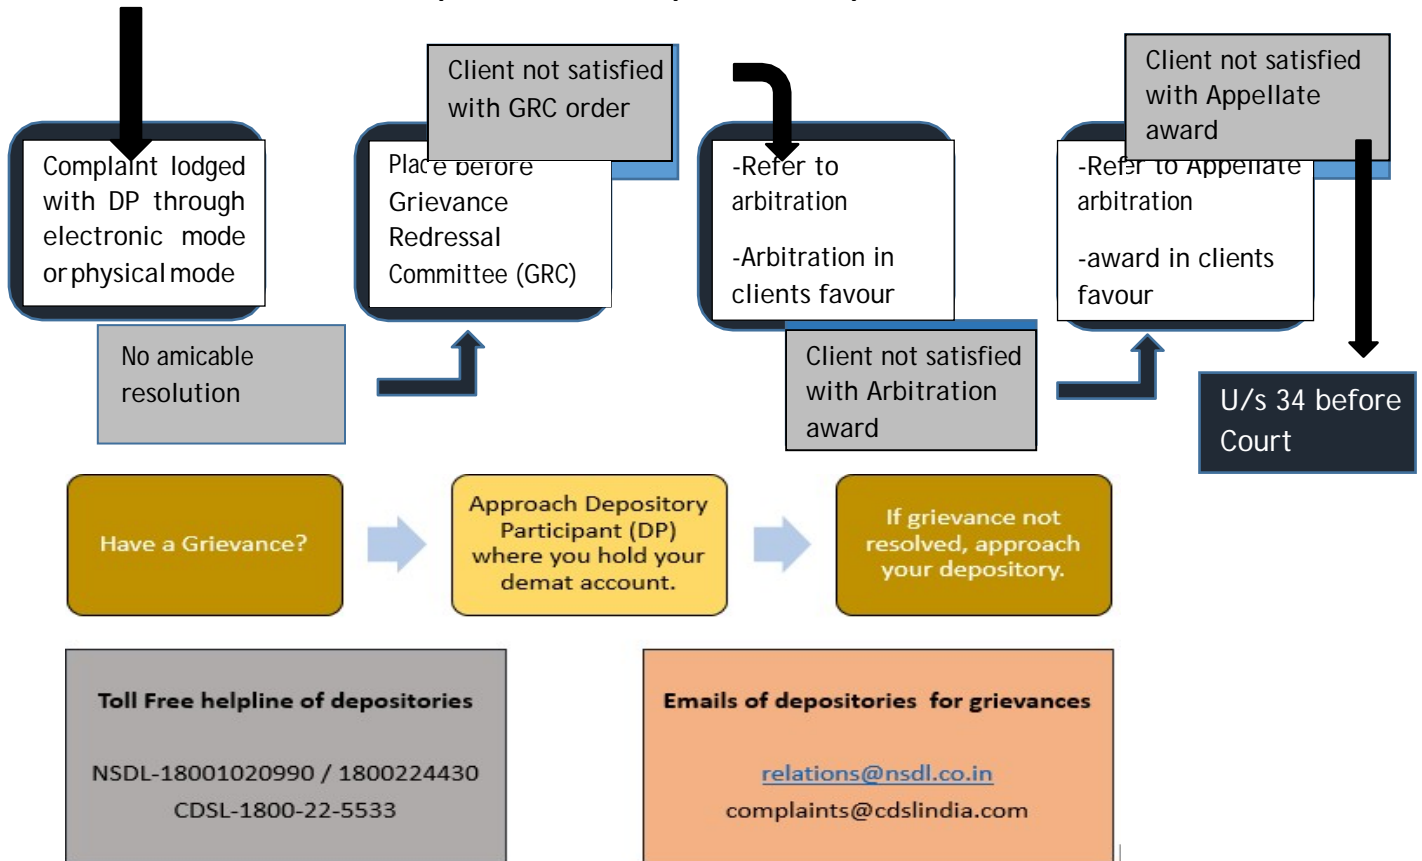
Complaint lodged with DP through electronic mode or physical mode

No amicable resolution

Client not satisfied with GRC order

Place before Grievance Redressal Committee (GRC)

-Refer to arbitration

-Arbitration in clients favour

Client not satisfied with Arbitration award

Client not satisfied with Appellate award

-Refer to Appellate arbitration

-award in clients favour

U/s 34 before Court

Have a Grievance?

Approach Depository Participant (DP) where you hold your demat account.

If grievance not resolved, approach your depository.

**Toll Free helpline of depositories**

NSDL-18001020990 / 1800224430
CDSL-1800-22-5533

**Emails of depositories for grievances**

relations@nsdl.co.in
complaints@cdslindia.com